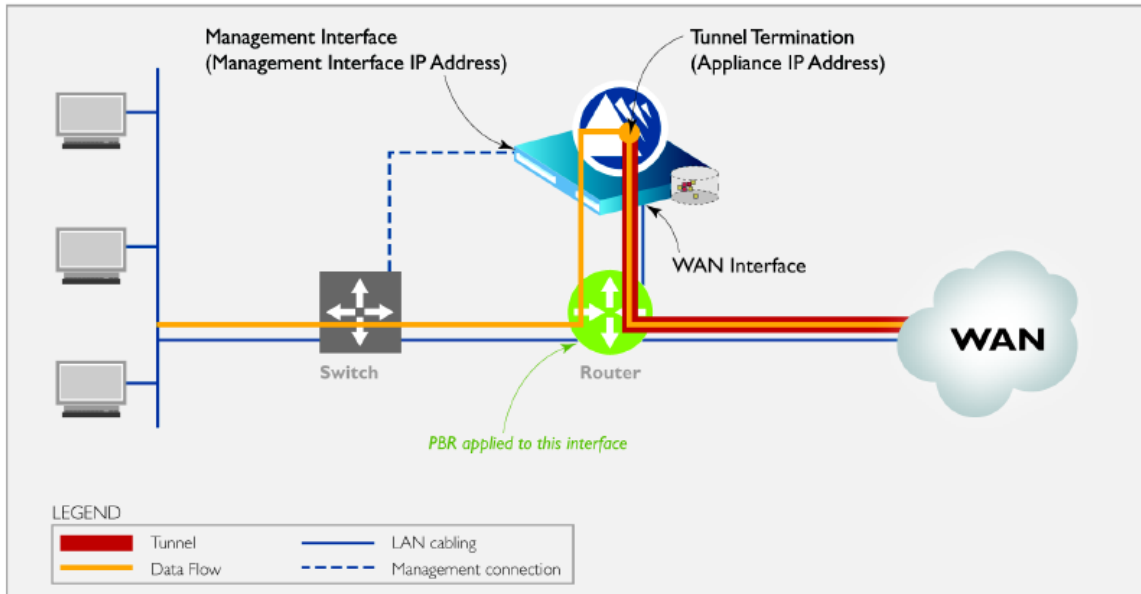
Management Interface
(Management Interface IP Address)

Tunnel Termination
(Appliance IP Address)

WAN Interface

WAN

Switch

Router

PBR applied to this interface

LEGEND

Tunnel
Data Flow
LAN cabling
Management connection